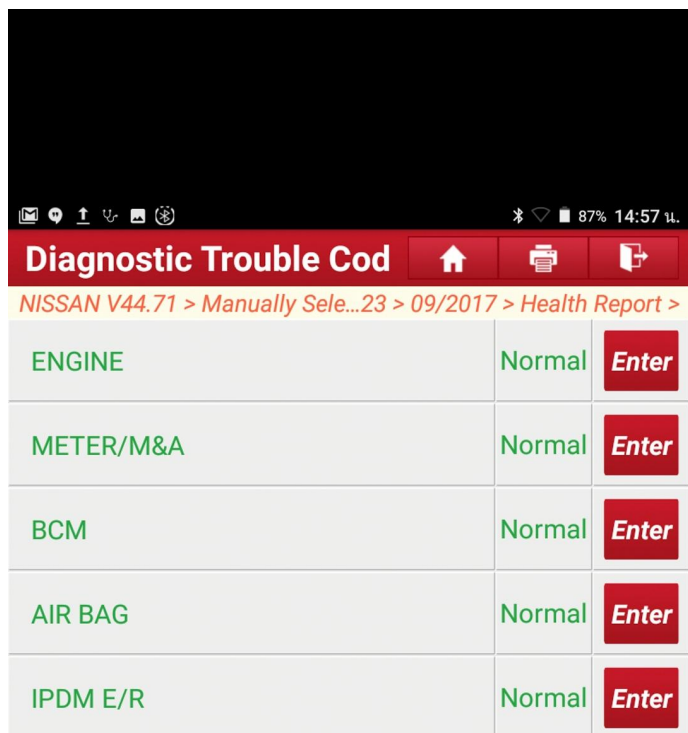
87% 14:57 น.

Diagnostic Trouble Cod

NISSAN V44.71 > Manually Sele...23 > 09/2017 > Health Report >

| | | |
|---|---|---|
| ENGINE | Normal | Enter |
| METER/M&A | Normal | Enter |
| BCM | Normal | Enter |
| AIR BAG | Normal | Enter |
| IPDM E/R | Normal | Enter |